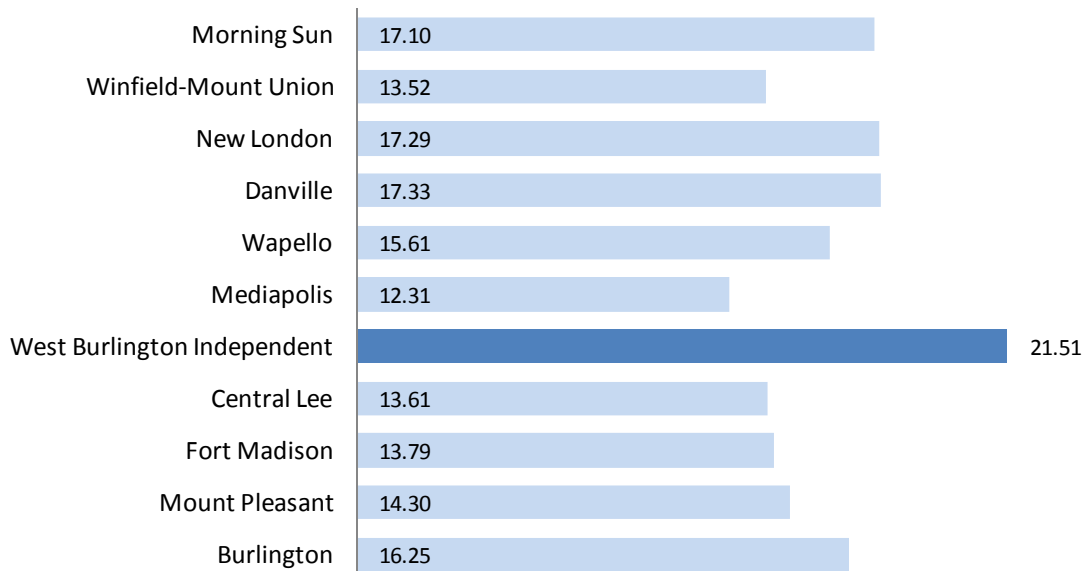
Morning Sun 17.10
Winfield-Mount Union 13.52
New London 17.29
Danville 17.33
Wapello 15.61
Mediapolis 12.31
West Burlington Independent 21.51
Central Lee 13.61
Fort Madison 13.79
Mount Pleasant 14.30
Burlington 16.25